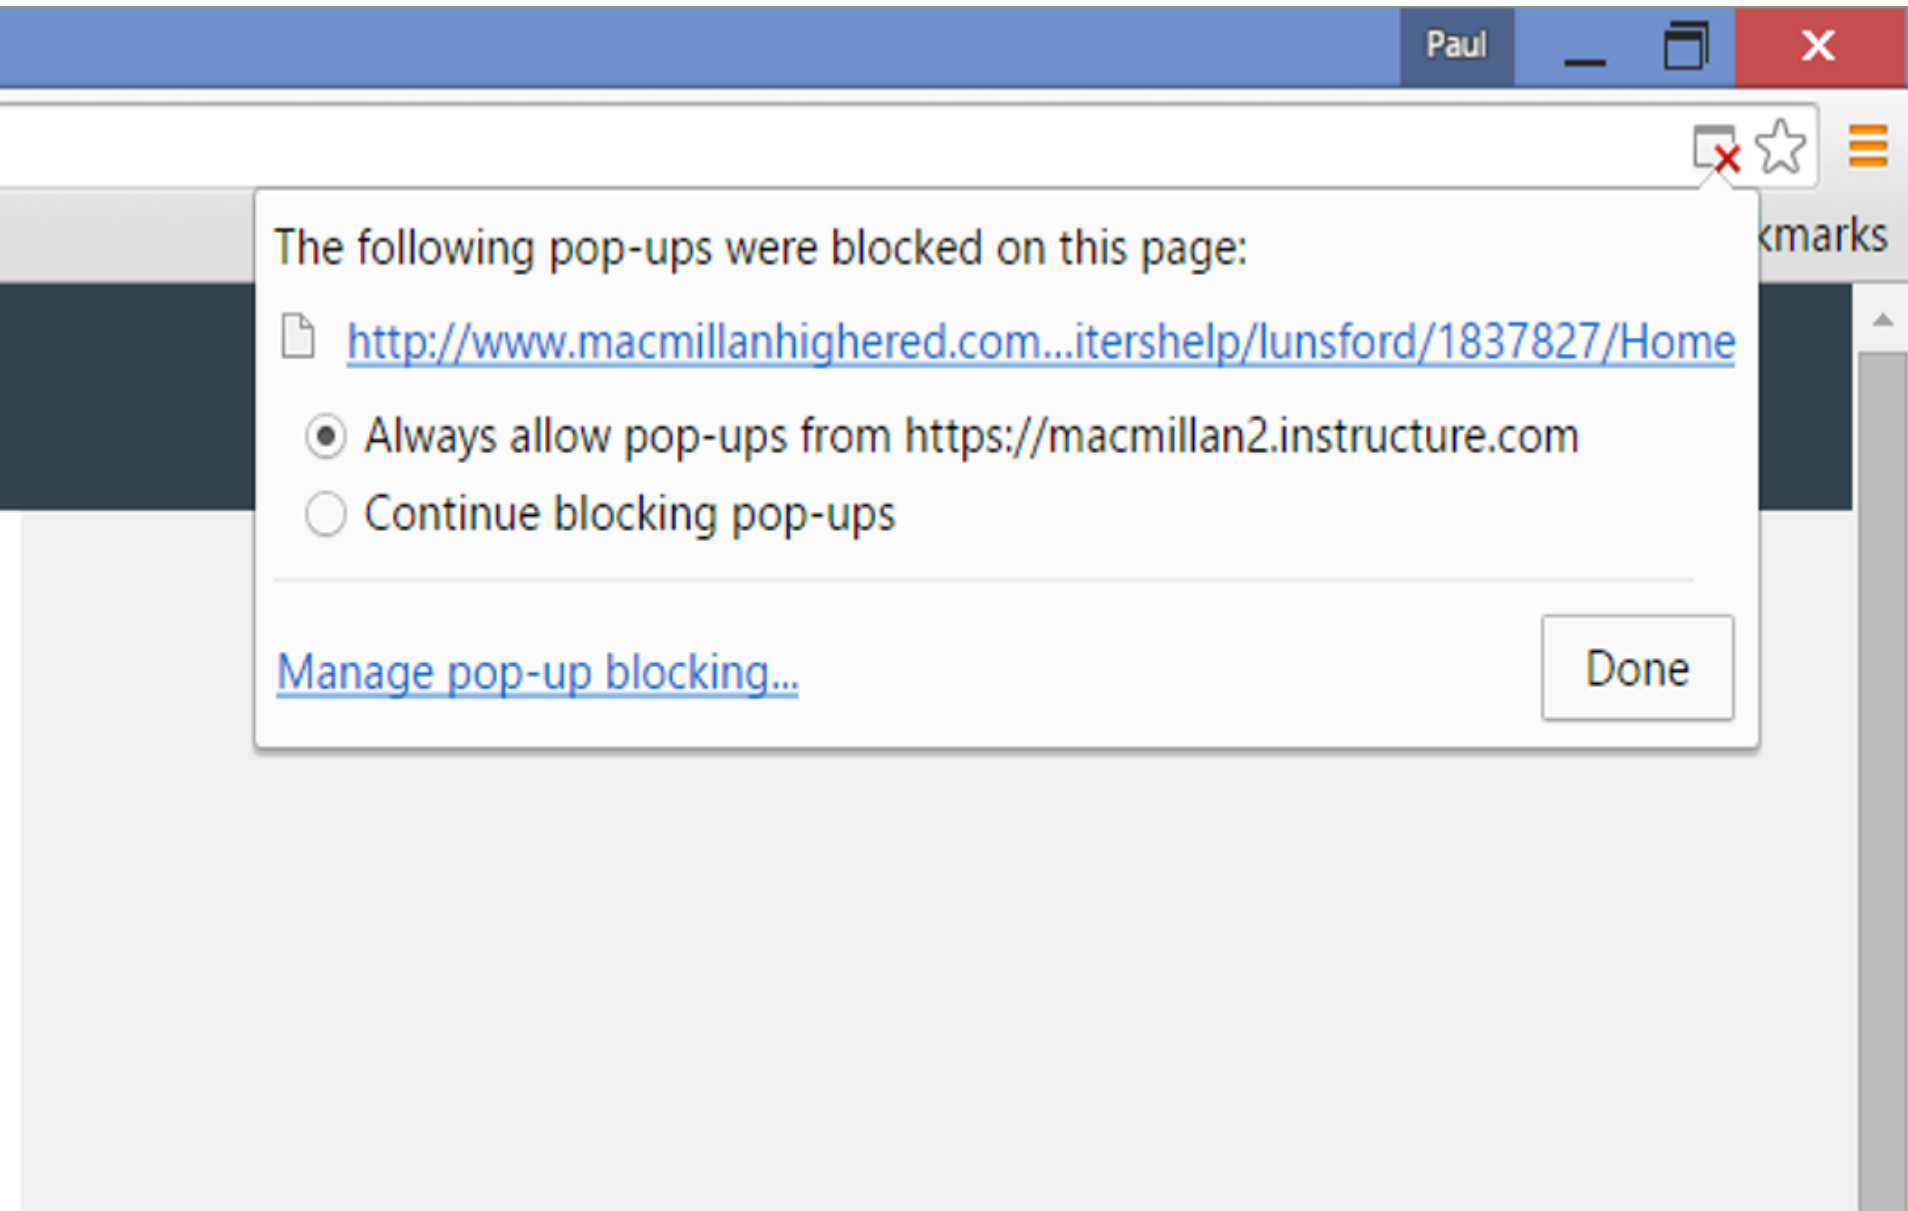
Paul

kmarks

The following pop-ups were blocked on this page:

http://www.macmillanhighered.com...itershelp/lunsford/1837827/Home

Always allow pop-ups from https://macmillan2.instructure.com

Continue blocking pop-ups

Manage pop-up blocking...

Done